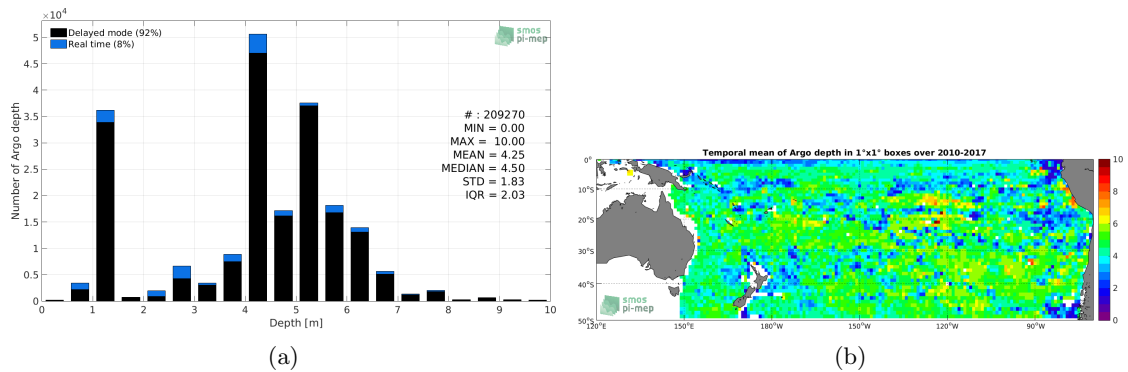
$\times10^4$

Delayed mode (92%)
Real time (8%)

smos pi-mep

Number of Argo depth

5
4.5
4
3.5
3
2.5
2
1.5
1
0.5
0

# : 209270
MIN = 0.00
MAX = 10.00
MEAN = 4.25
MEDIAN = 4.50
STD = 1.83
IQR = 2.03

0 1 2 3 4 5 6 7 8 9 10

Depth [m]

(a)

Temporal mean of Argo depth in 1°x1° boxes over 2010-2017

0°
10°S
20°S
30°S
40°S
50°S

120°E 150°E 180°W 150°W 120°W 90°W

10
8
6
4
2
0

smos pi-mep

(b)